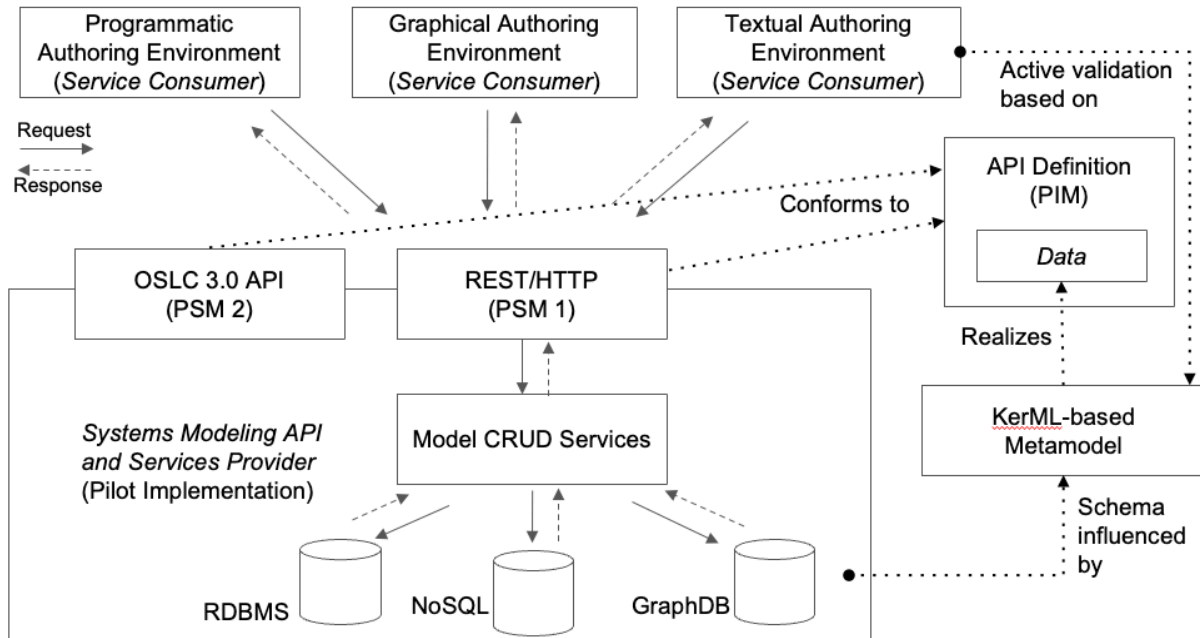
Programmatic Authoring Environment (*Service Consumer*)

Graphical Authoring Environment (*Service Consumer*)

Textual Authoring Environment (*Service Consumer*)

Active validation based on

Request

Response

API Definition (PIM)

*Data*

Conforms to

OSLC 3.0 API (PSM 2)

REST/HTTP (PSM 1)

Realizes

*Systems Modeling API and Services Provider* (Pilot Implementation)

Model CRUD Services

KerML-based Metamodel

Schema influenced by

RDBMS

NoSQL

GraphDB